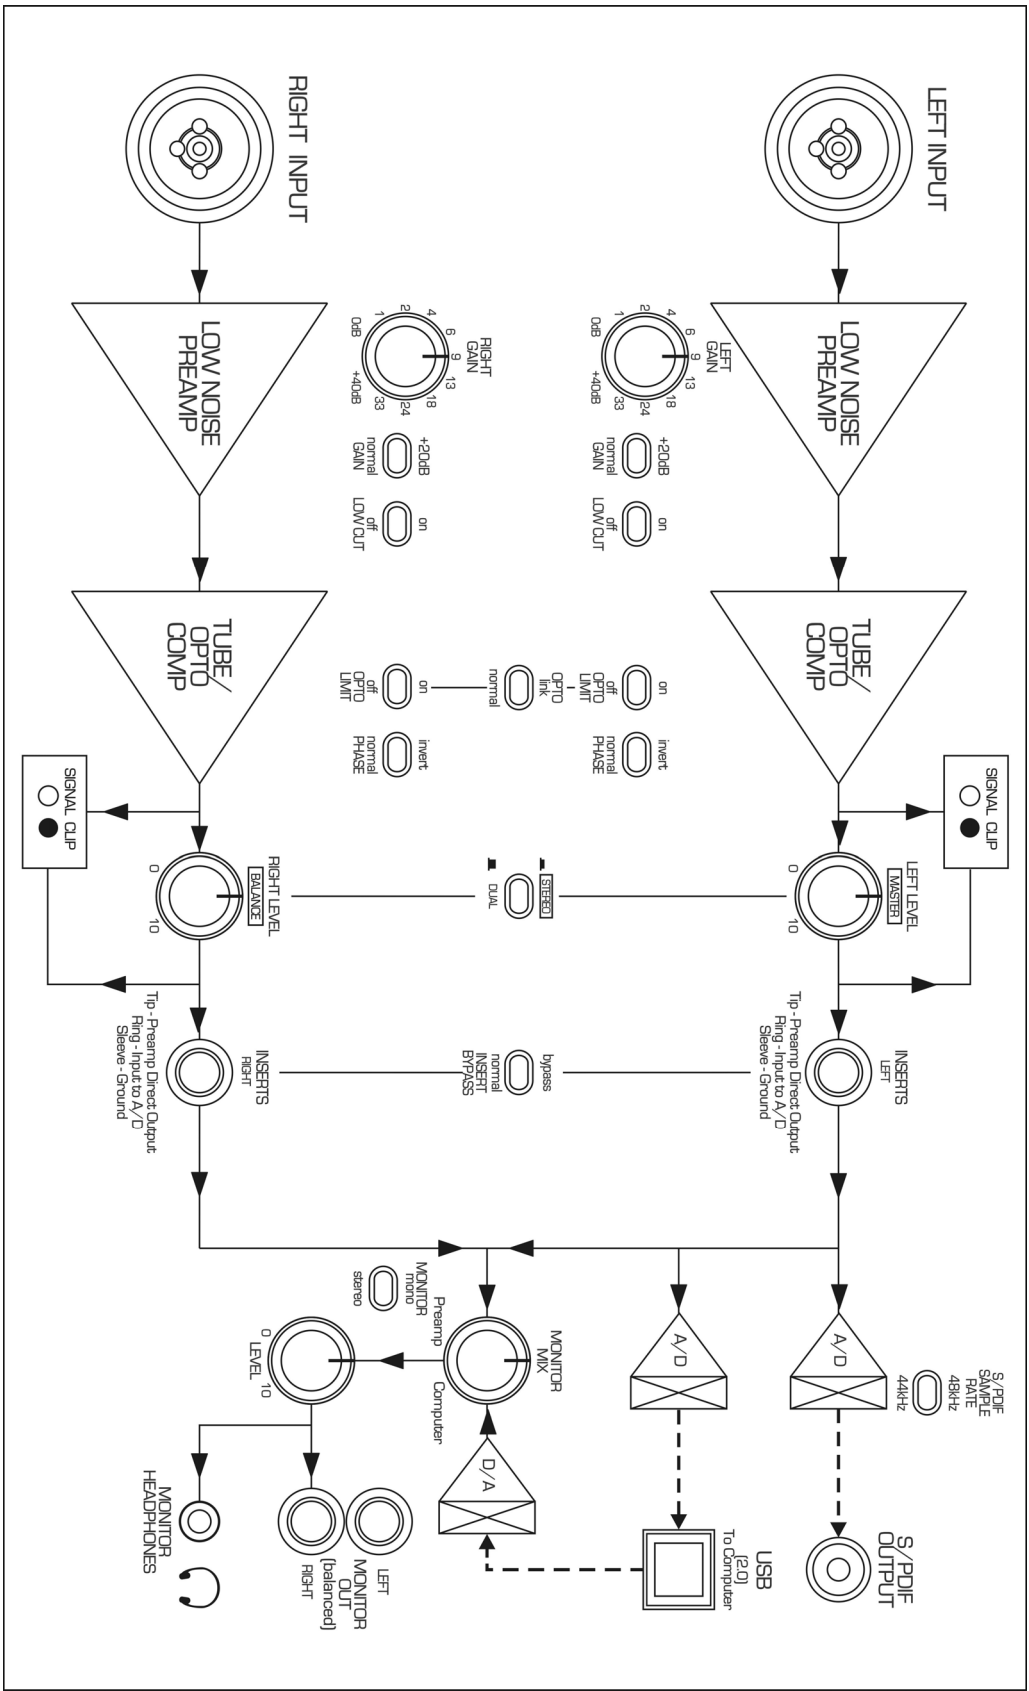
LEFT INPUT

LOW NOISE PREAMP

LEFT GAIN
0dB 1 2 4 6 9 13 18 24 33 +40dB

+20dB
normal
GAIN

on
off
LOW CUT

TUBE/ OPTO COMP

on
off
OPTO LIMIT

invert
normal
PHASE

SIGNAL CLIP

LEFT LEVEL
MASTER
0 10

Tip - Preamp Direct Output
Ring - Input to A/D
Sleeve - Ground

INSERTS
LEFT

A/D

S/PDIF SAMPLE RATE
48kHz
44kHz

S/PDIF OUTPUT

RIGHT INPUT

LOW NOISE PREAMP

RIGHT GAIN
0dB 1 2 4 6 9 13 18 24 33 +40dB

+20dB
normal
GAIN

on
off
LOW CUT

TUBE/ OPTO COMP

OPTO link
normal

on
off
OPTO LIMIT

invert
normal
PHASE

SIGNAL CLIP

STEREO
DUAL

RIGHT LEVEL
BALANCE
0 10

bypass
normal
INSERT BYPASS

Tip - Preamp Direct Output
Ring - Input to A/D
Sleeve - Ground

INSERTS
RIGHT

A/D

USB
(2.0)
To Computer

stereo
mono
MONITOR

MONITOR MIX
Preamp
Computer

D/A

LEVEL
0 10

LEFT
MONITOR OUT
(balanced)
RIGHT

MONITOR HEADPHONES